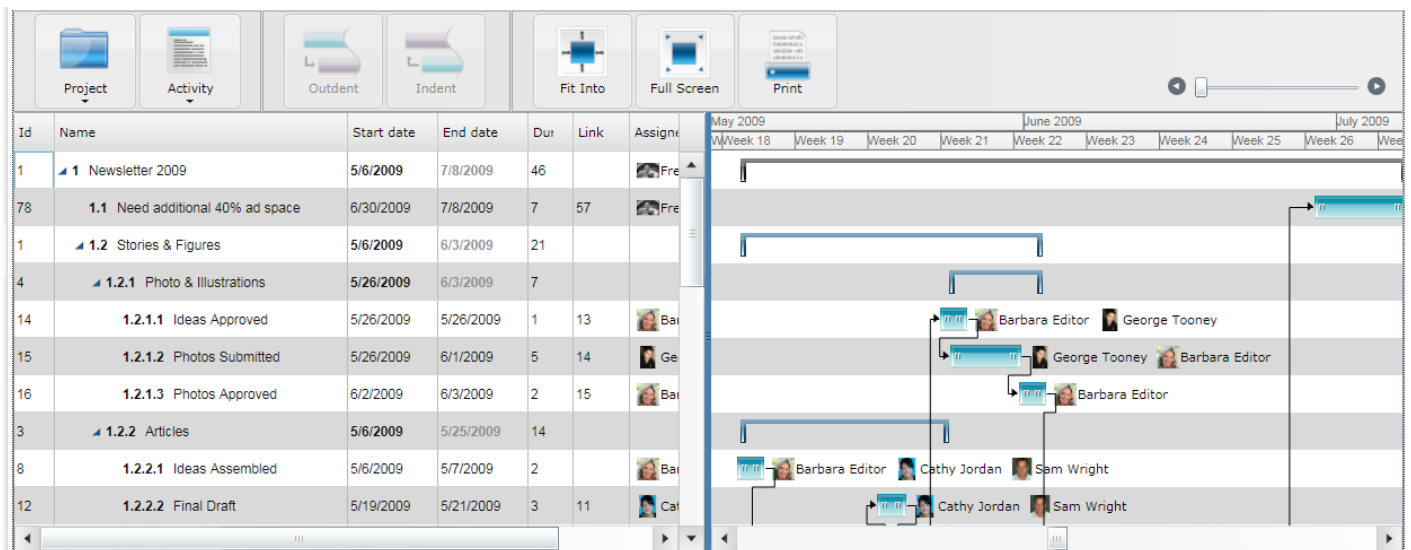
Project Activity Outdent Indent Fit Into Full Screen Print

| Id | Name | Start date | End date | Dur | Link | Assigne |
|---|---|---|---|---|---|---|
| 1 | 1 Newsletter 2009 | 5/6/2009 | 7/8/2009 | 46 | | Fre |
| 78 | 1.1 Need additional 40% ad space | 6/30/2009 | 7/8/2009 | 7 | 57 | Fre |
| 1 | 1.2 Stories & Figures | 5/6/2009 | 6/3/2009 | 21 | | |
| 4 | 1.2.1 Photo & Illustrations | 5/26/2009 | 6/3/2009 | 7 | | |
| 14 | 1.2.1.1 Ideas Approved | 5/26/2009 | 5/26/2009 | 1 | 13 | Bai |
| 15 | 1.2.1.2 Photos Submitted | 5/26/2009 | 6/1/2009 | 5 | 14 | Ge |
| 16 | 1.2.1.3 Photos Approved | 6/2/2009 | 6/3/2009 | 2 | 15 | Bai |
| 3 | 1.2.2 Articles | 5/6/2009 | 5/25/2009 | 14 | | |
| 8 | 1.2.2.1 Ideas Assembled | 5/6/2009 | 5/7/2009 | 2 | | Bai |
| 12 | 1.2.2.2 Final Draft | 5/19/2009 | 5/21/2009 | 3 | 11 | Cat |

May 2009 June 2009 July 2009
Week 18 Week 19 Week 20 Week 21 Week 22 Week 23 Week 24 Week 25 Week 26

Barbara Editor George Tooney
George Tooney Barbara Editor
Barbara Editor
Barbara Editor Cathy Jordan Sam Wright
Cathy Jordan Sam Wright